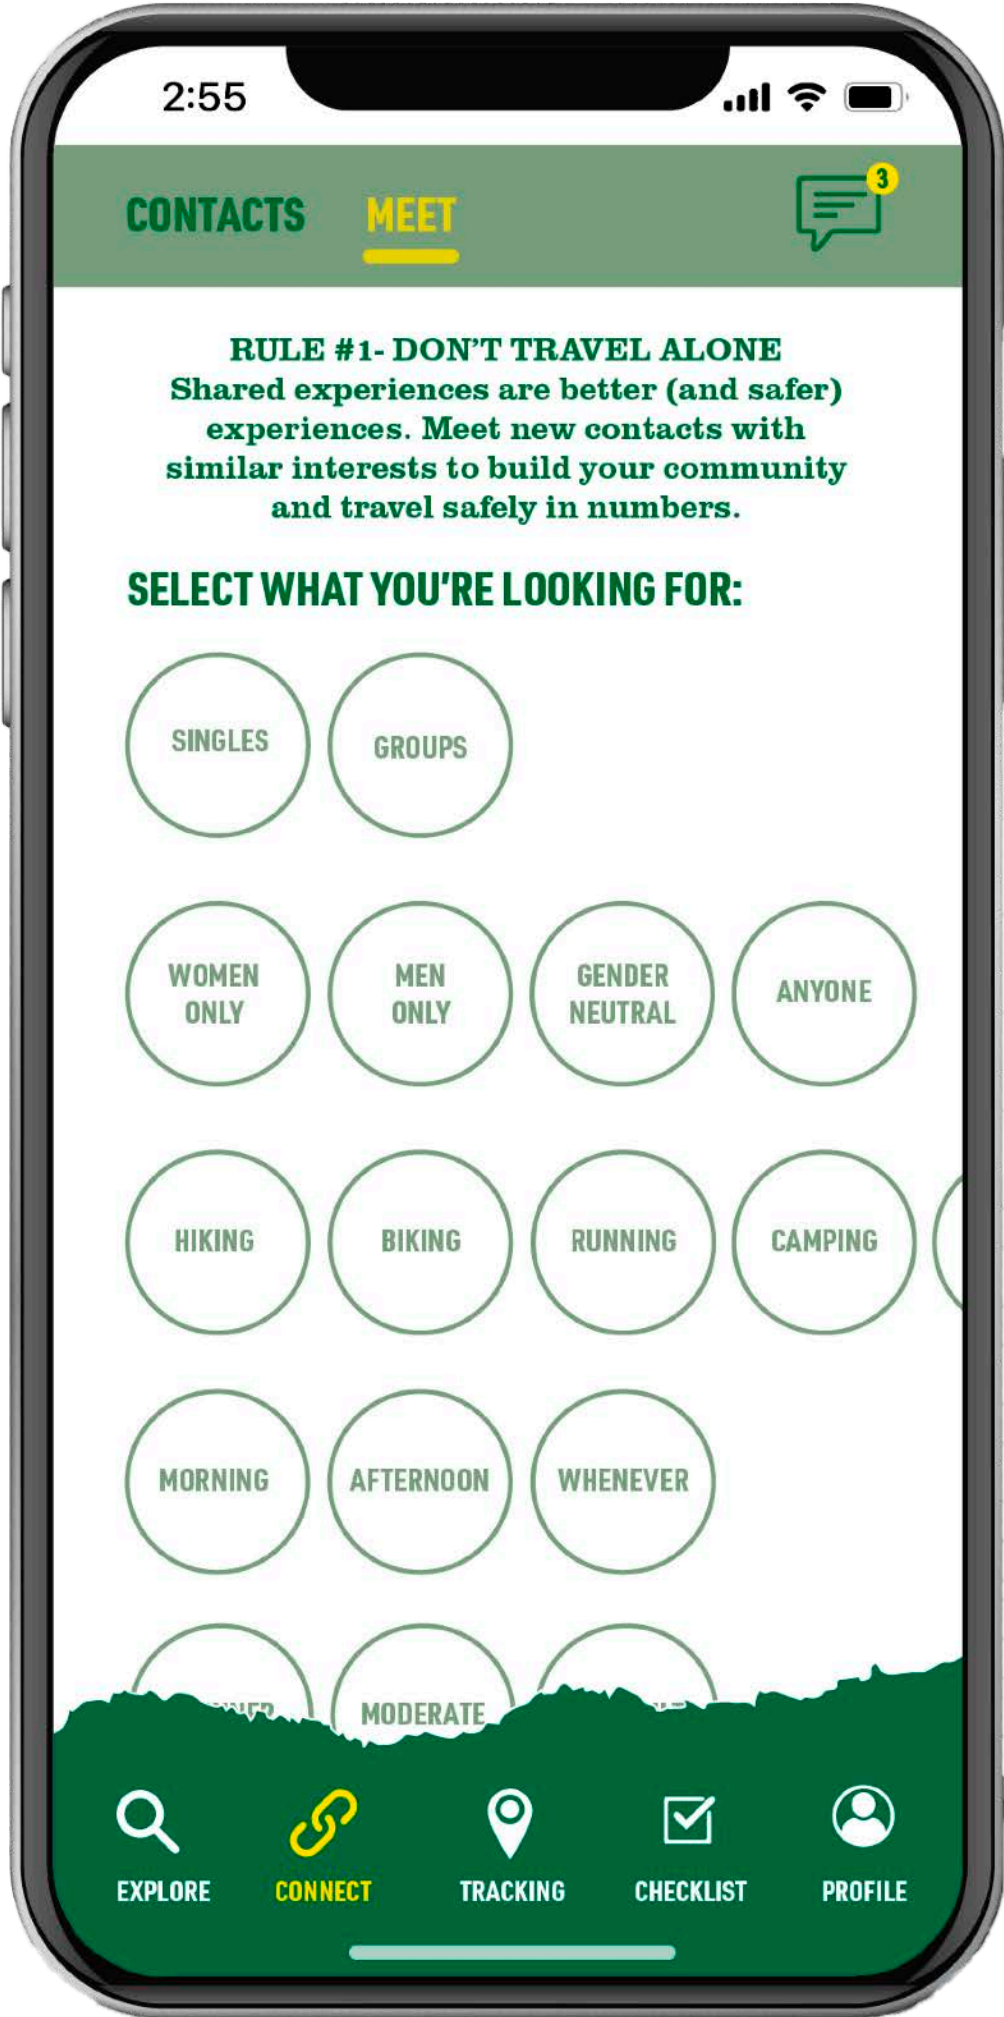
2:55

CONTACTS MEET

3

RULE #1- DON'T TRAVEL ALONE
Shared experiences are better (and safer) experiences. Meet new contacts with similar interests to build your community and travel safely in numbers.

SELECT WHAT YOU'RE LOOKING FOR:

SINGLES
GROUPS

WOMEN ONLY
MEN ONLY
GENDER NEUTRAL
ANYONE

HIKING
BIKING
RUNNING
CAMPING

MORNING
AFTERNOON
WHENEVER

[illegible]
MODERATE
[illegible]

EXPLORE
CONNECT
TRACKING
CHECKLIST
PROFILE